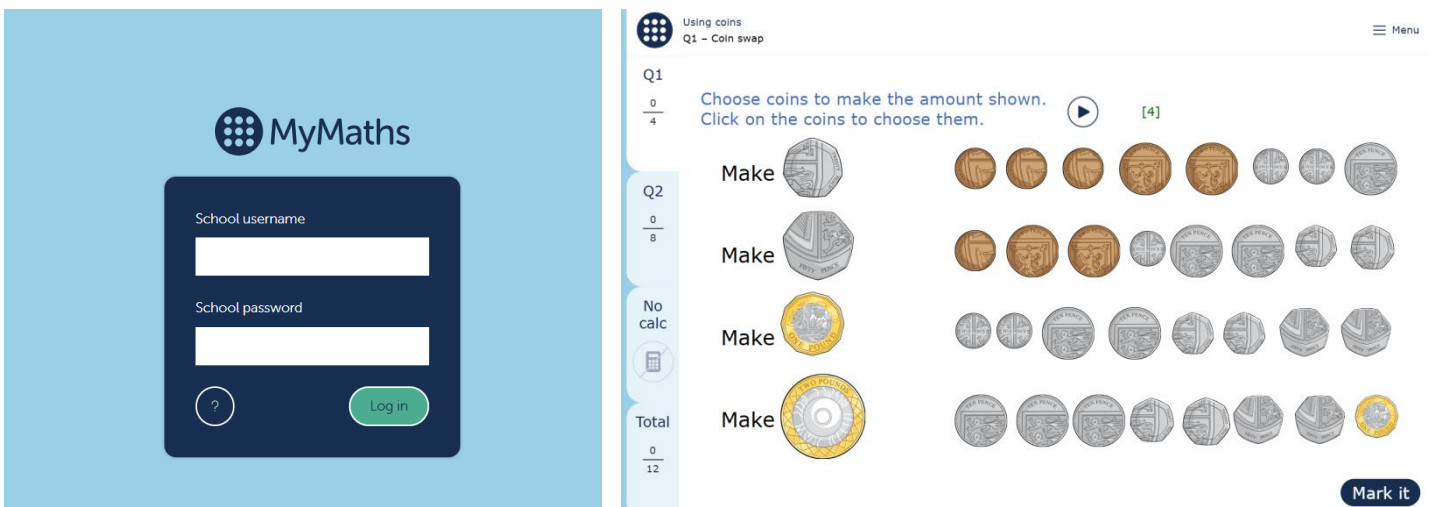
MyMaths

School username

School password

?

Log in

Using coins
Q1 – Coin swap

Menu

Q1
$\frac{0}{4}$

Q2
$\frac{0}{8}$

No calc

Total
$\frac{0}{12}$

Choose coins to make the amount shown.
Click on the coins to choose them.

[4]

Make

Make

Make

Make

Mark it